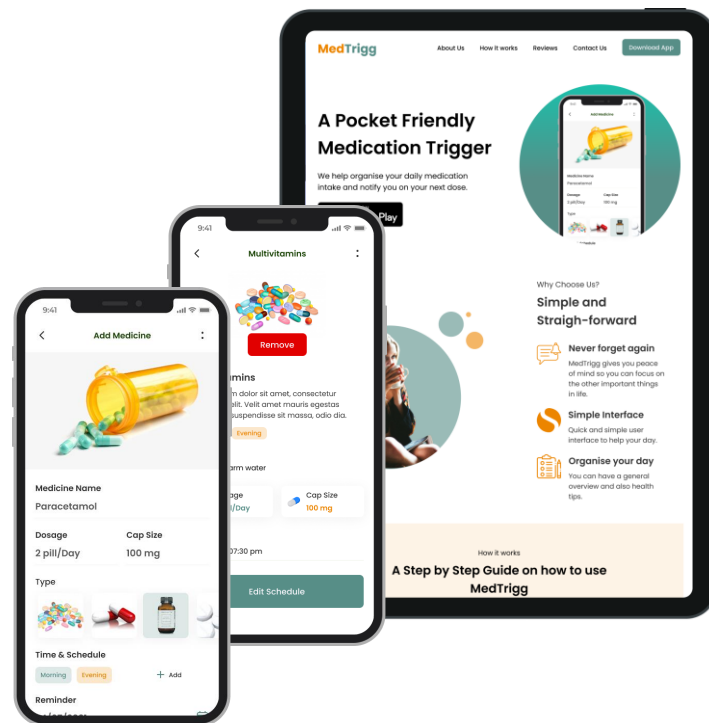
MedTrigg

About Us How it works Reviews Contact Us Download App

A Pocket Friendly Medication Trigger

We help organise your daily medication intake and notify you on your next dose.

Play

Why Choose Us?

Simple and Straigh-forward

Never forget again

MedTrigg gives you peace of mind so you can focus on the other important things in life.

Simple Interface

Quick and simple user interface to help your day.

Organise your day

You can have a general overview and also health tips.

How it works

A Step by Step Guide on how to use MedTrigg

9:41

Multivitamins

Remove

amins

m dolor sit amet, consectetur elit. Velit amet mauris egestas suspendisse sit massa, odio dia.

Evening

arm water

age
/Day

Cap Size
100 mg

07:30 pm

Edit Schedule

9:41

Add Medicine

Medicine Name
Paracetamol

Dosage
2 pill/Day

Cap Size
100 mg

Type

Time & Schedule

Morning Evening + Add

Reminder